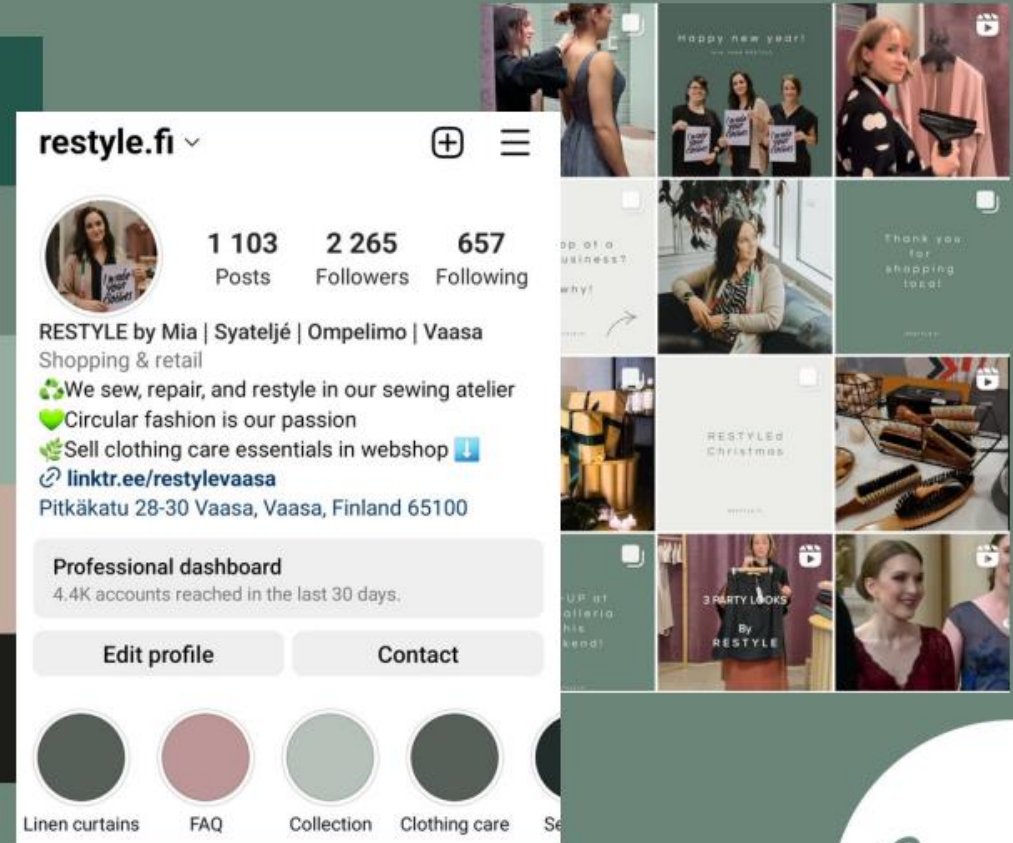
restyle.fi

1 103
Posts

2 265
Followers

657
Following

RESTYLE by Mia | Syateljé | Ompelimo | Vaasa
Shopping & retail
♻️We sew, repair, and restyle in our sewing atelier
💚Circular fashion is our passion
🌿Sell clothing care essentials in webshop ⬇️
linktr.ee/restylevaasa
Pitkäkatu 28-30 Vaasa, Vaasa, Finland 65100

Professional dashboard
4.4K accounts reached in the last 30 days.

Edit profile
Contact

Linen curtains
FAQ
Collection
Clothing care
Se

Happy new year!

p at a
usiness?
why!

Thank you
for
shopping
local

RESTYLEd
Christmas

-UP at
alleria
his
kend!

3 PARTY LOOKS
By
RESTYLE